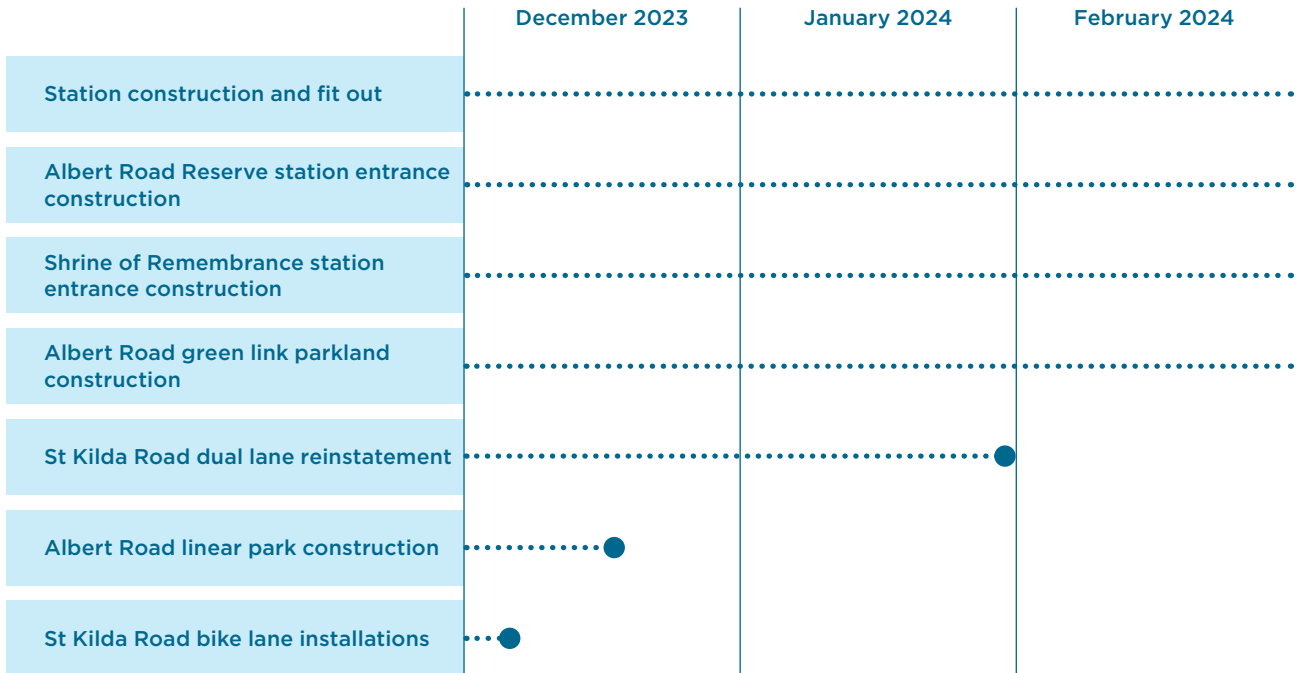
December 2023

January 2024

February 2024

Station construction and fit out

Albert Road Reserve station entrance construction

Shrine of Remembrance station entrance construction

Albert Road green link parkland construction

St Kilda Road dual lane reinstatement

Albert Road linear park construction

St Kilda Road bike lane installations